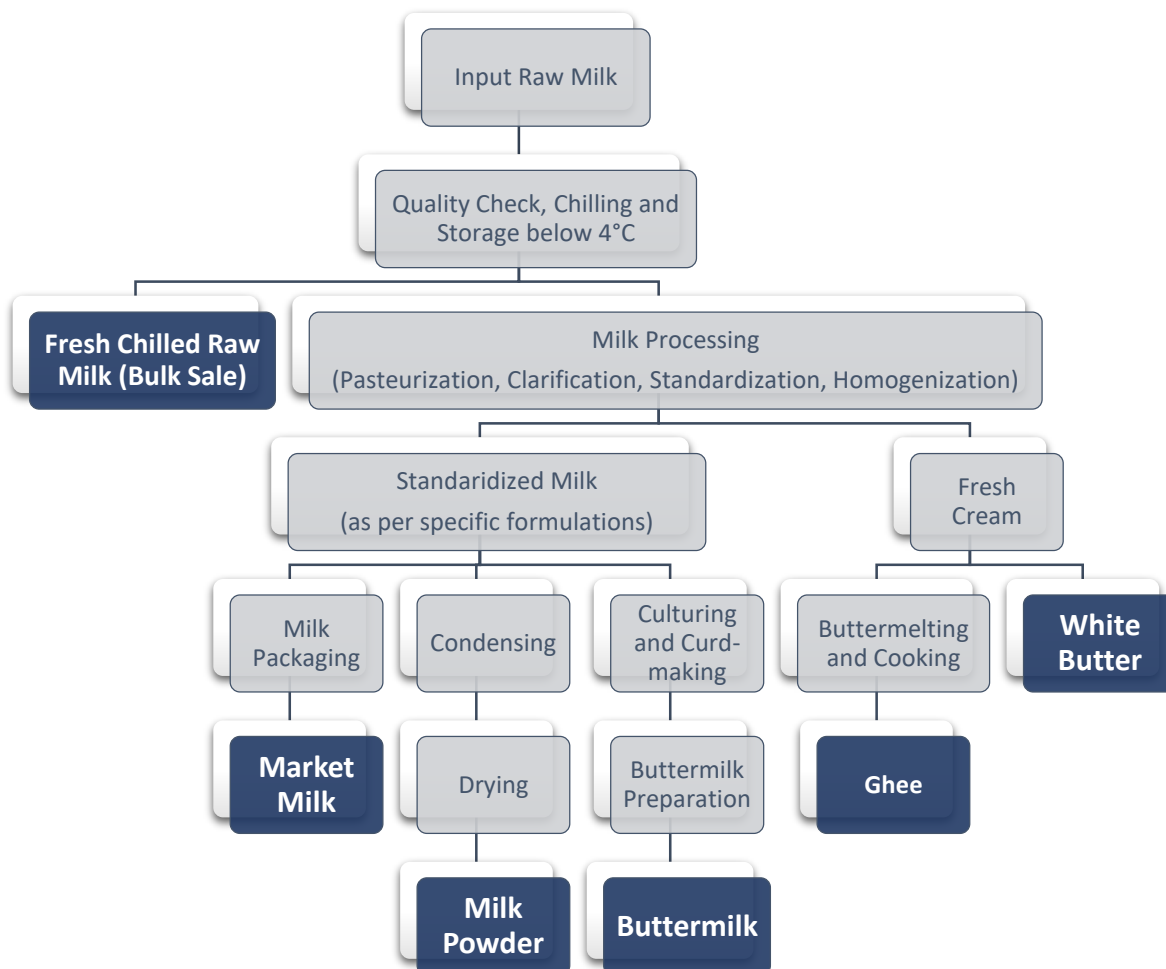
Input Raw Milk

Quality Check, Chilling and Storage below 4°C

Fresh Chilled Raw Milk (Bulk Sale)

Milk Processing
(Pasteurization, Clarification, Standardization, Homogenization)

Standaridized Milk
(as per specific formulations)

Fresh Cream

Milk Packaging

Condensing

Culturing and Curd-making

Buttermelting and Cooking

White Butter

Market Milk

Drying

Buttermilk Preparation

Ghee

Milk Powder

Buttermilk